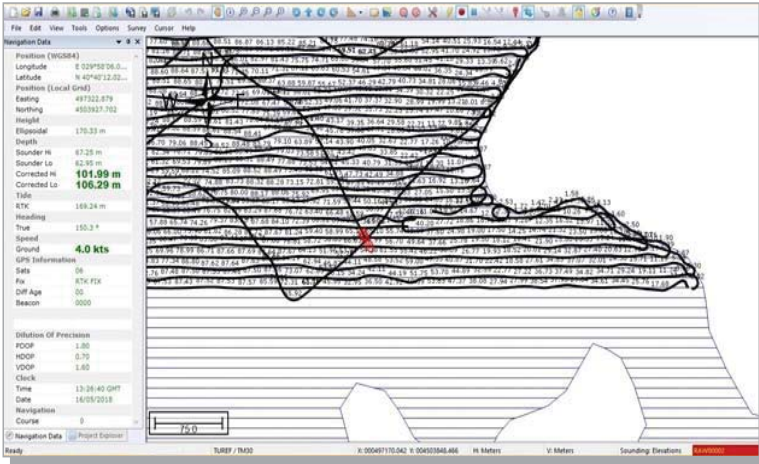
File Edit View Tools Options Survey Cursor Help

Navigation Data

| Position (WGS84) | |
|---|---|
| Longitude | E 029°58'06.0... |
| Latitude | N 40°40'12.02... |
| Position (Local Grid) | |
| Easting | 497322.879 |
| Northing | 4503927.702 |
| Height | |
| Ellipsoidal | 170.33 m |
| Depth | |
| Sounder Hi | 67.25 m |
| Sounder Lo | 62.95 m |
| Corrected Hi | 101.99 m |
| Corrected Lo | 106.29 m |
| Tide | |
| RTK | 169.24 m |
| Heading | |
| True | 150.3 ° |
| Speed | |
| Ground | 4.0 kts |
| GPS Information | |
| Sats | 06 |
| Fix | RTK FIX |
| Diff Age | 00 |
| Beacon | 0000 |
| Dilution Of Precision | |
| PDOP | 1.80 |
| HDOP | 0.70 |
| VDOP | 1.60 |
| Clock | |
| Time | 13:26:40 GMT |
| Date | 16/05/2018 |
| Navigation | |
| Course | 0 |

Navigation Data | Project Explorer

75.0

Ready | TUREF / TM30 | X: 000497170.042 Y: 004503848.466 | H: Meters | V: Meters | Sounding: Elevations | RAW0002